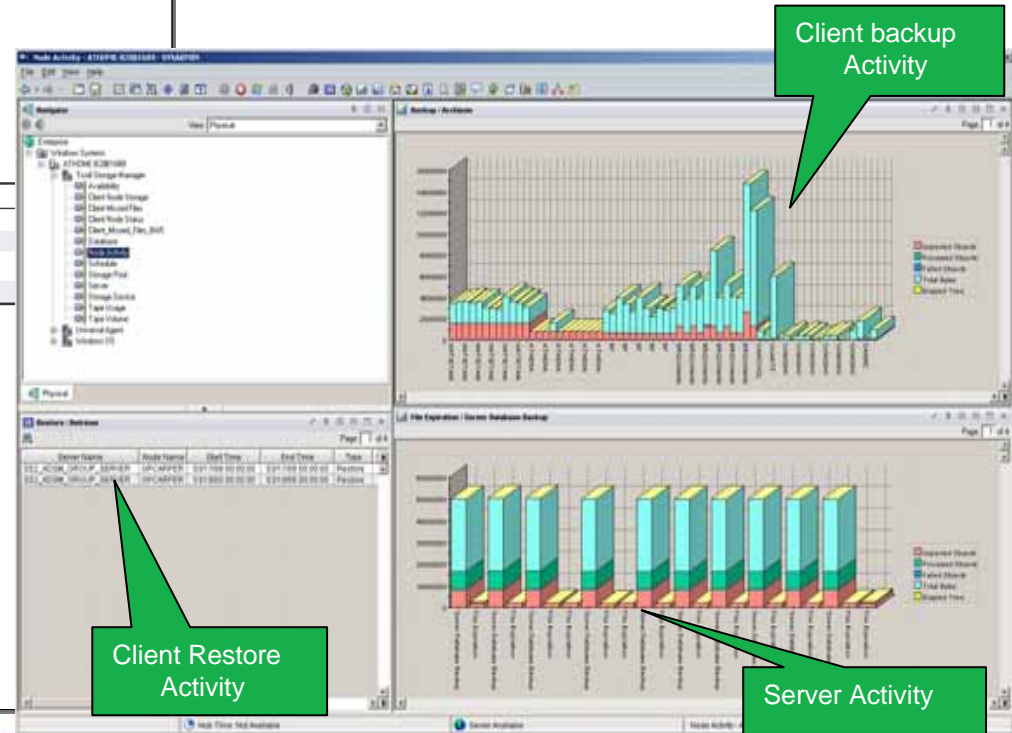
Node Activity - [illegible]

File Edit View Help

Navigator

View: Physical

Enterprise
Windows Systems
ATHOME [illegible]
Tivoli Storage Manager
Availability
Client Node Storage
Client Missed Files
Client Node Status
Client_Missed_Files_BAR
Database
Node Activity
Schedule
Storage Pool
Server
Storage Device
Tape Usage
Tape Volume
Universal Agent
Windows OS

Physical

Backup / Archive

Page 1 of 4

Inspected Objects
Processed Objects
Failed Objects
Total Bytes
Elapsed Time

Client backup Activity

Restore / Retrieve

Page 1 of 4

| Server Name | Node Name | Start Time | End Time | Type |
|---|---|---|---|---|
| SS2_ADSM_GROUP_SERVER | OPCARPER | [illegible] | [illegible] | Restore |
| SS2_ADSM_GROUP_SERVER | OPCARPER | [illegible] | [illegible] | Restore |

File Expiration / Server Database Backup

Page 1 of 4

Inspected Objects
Processed Objects
Failed Objects
Total Bytes
Elapsed Time

Client Restore Activity

Server Activity

Hub Time: Not Available

Server Available

Node Activity - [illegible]